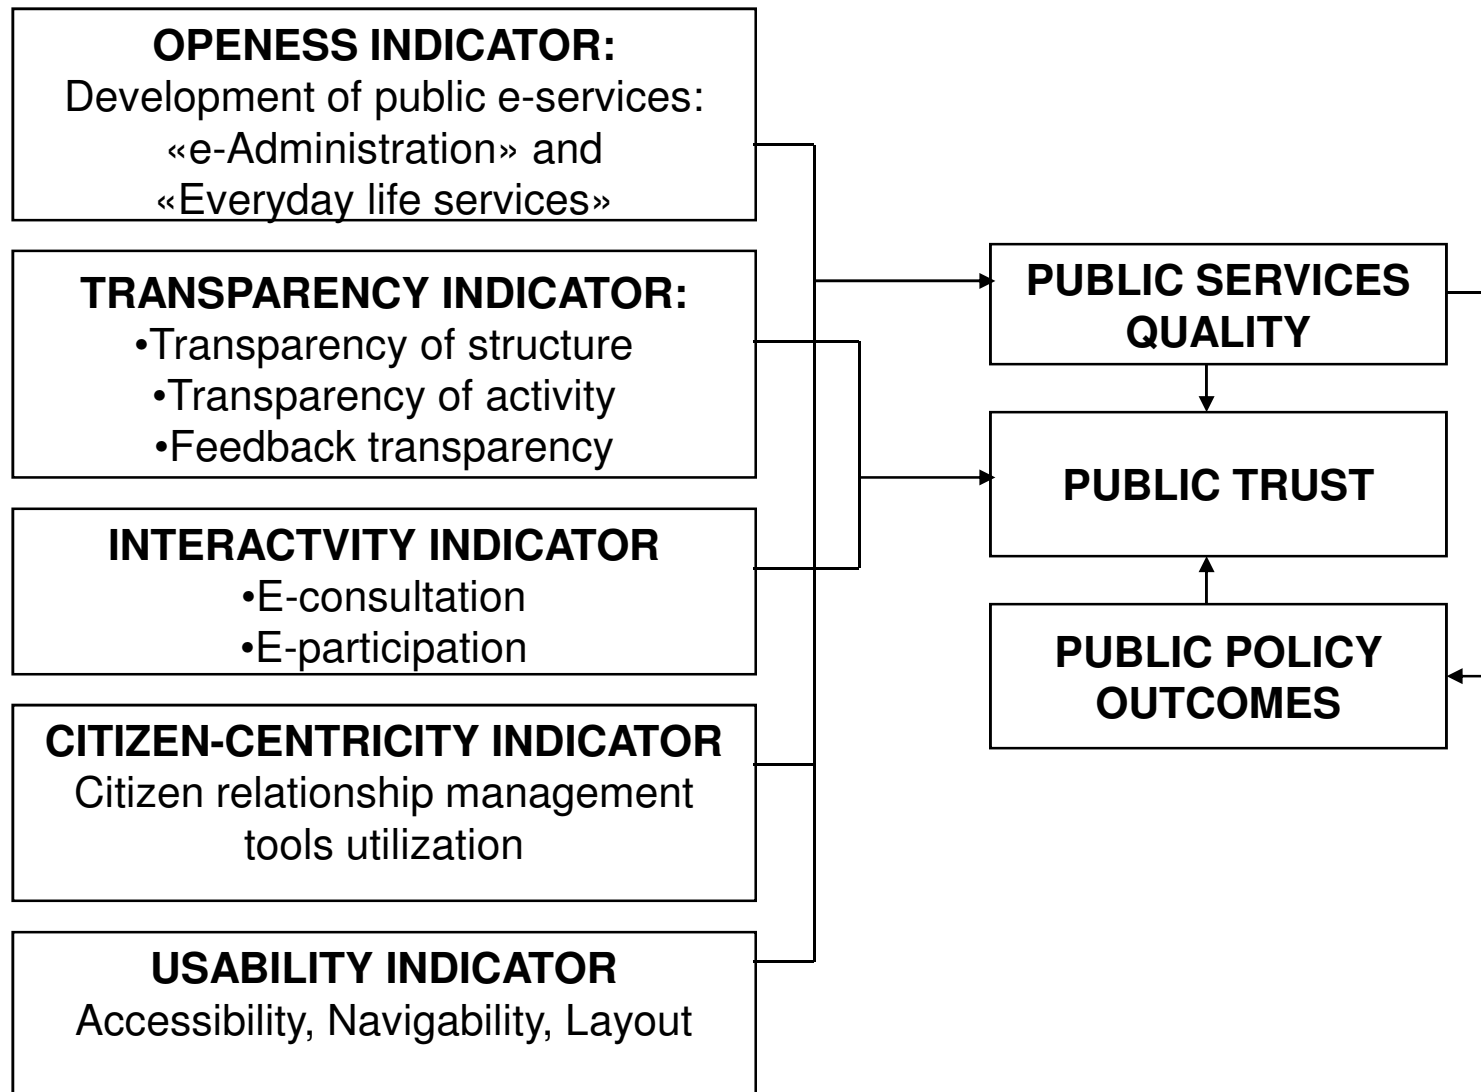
OPENESS INDICATOR:
Development of public e-services: «e-Administration» and «Everyday life services»

TRANSPARENCY INDICATOR:
•Transparency of structure
•Transparency of activity
•Feedback transparency

INTERACTVITY INDICATOR
•E-consultation
•E-participation

CITIZEN-CENTRICITY INDICATOR
Citizen relationship management tools utilization

USABILITY INDICATOR
Accessibility, Navigability, Layout

PUBLIC SERVICES QUALITY

PUBLIC TRUST

PUBLIC POLICY OUTCOMES